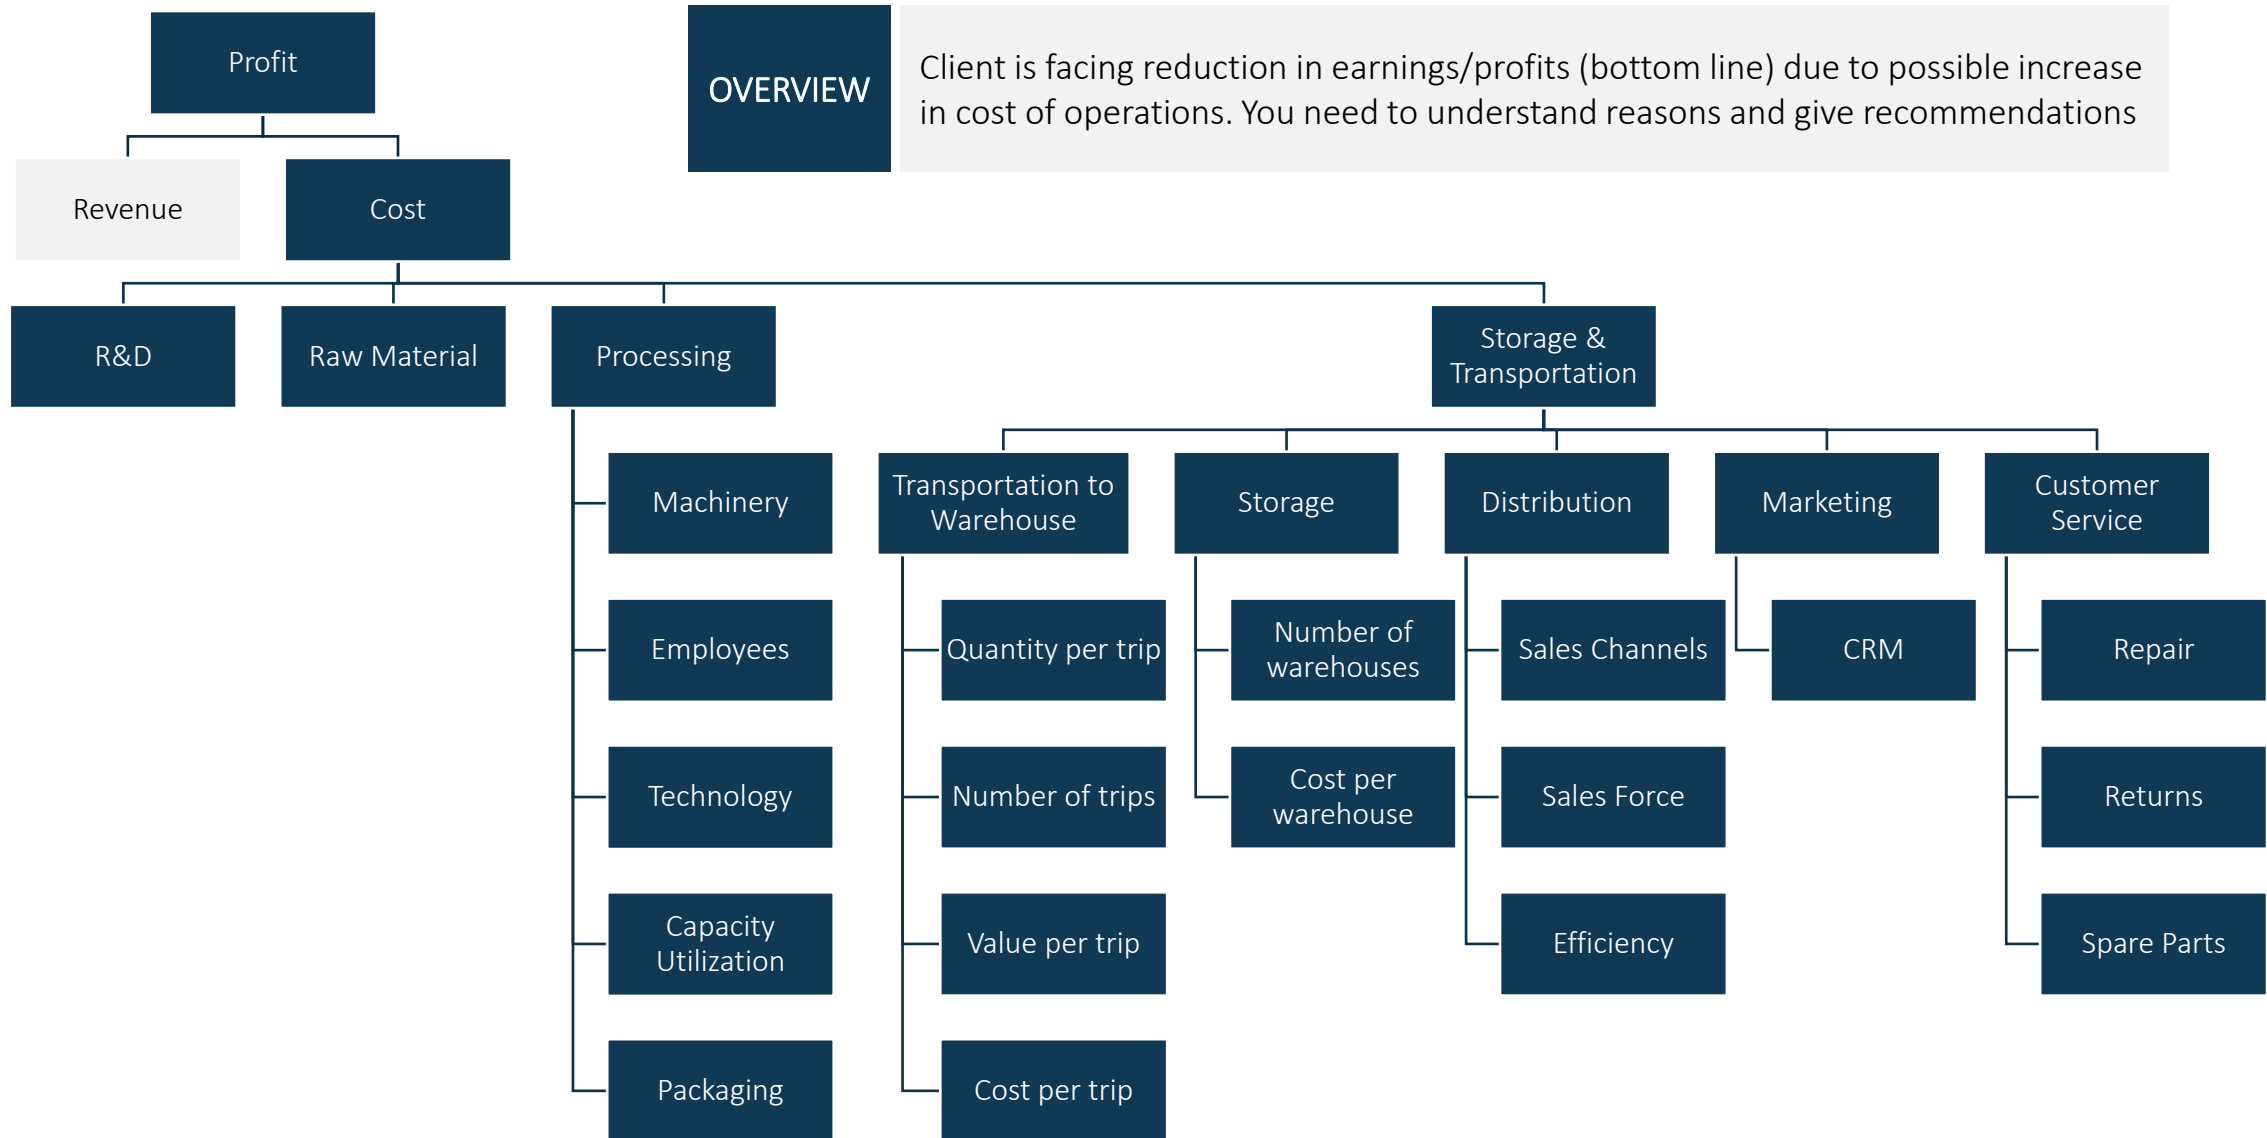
Profit

OVERVIEW

Client is facing reduction in earnings/profits (bottom line) due to possible increase in cost of operations. You need to understand reasons and give recommendations

Revenue

Cost

R&D

Raw Material

Processing

Storage & Transportation

Machinery

Employees

Technology

Capacity Utilization

Packaging

Transportation to Warehouse

Quantity per trip

Number of trips

Value per trip

Cost per trip

Storage

Number of warehouses

Cost per warehouse

Distribution

Sales Channels

Sales Force

Efficiency

Marketing

CRM

Customer Service

Repair

Returns

Spare Parts